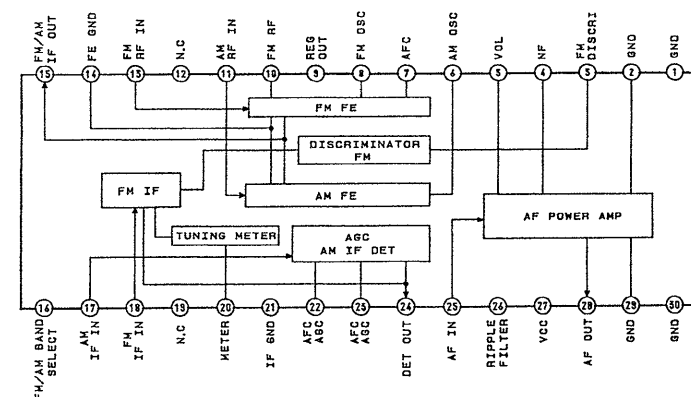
FM/AM IF OUT
FE GND
FM RF IN
N.C
AM RF IN
FM RF
REG OUT
FM OSC
AFC
AM OSC
VOL
NF
FM DISCRI
GND
GND

15
14
13
12
11
10
9
8
7
6
5
4
3
2
1

FM FE
DISCRIMINATOR FM
FM IF
AM FE
AF POWER AMP
TUNING METER
AGC AM IF DET

16
17
18
19
20
21
22
23
24
25
26
27
28
29
30

FM/AM BAND SELECT
AM IF IN
FM IF IN
N.C
METER
IF GND
AFC AGC
AFC AGC
DET OUT
AF IN
RIPPLE FILTER
VCC
AF OUT
GND
GND